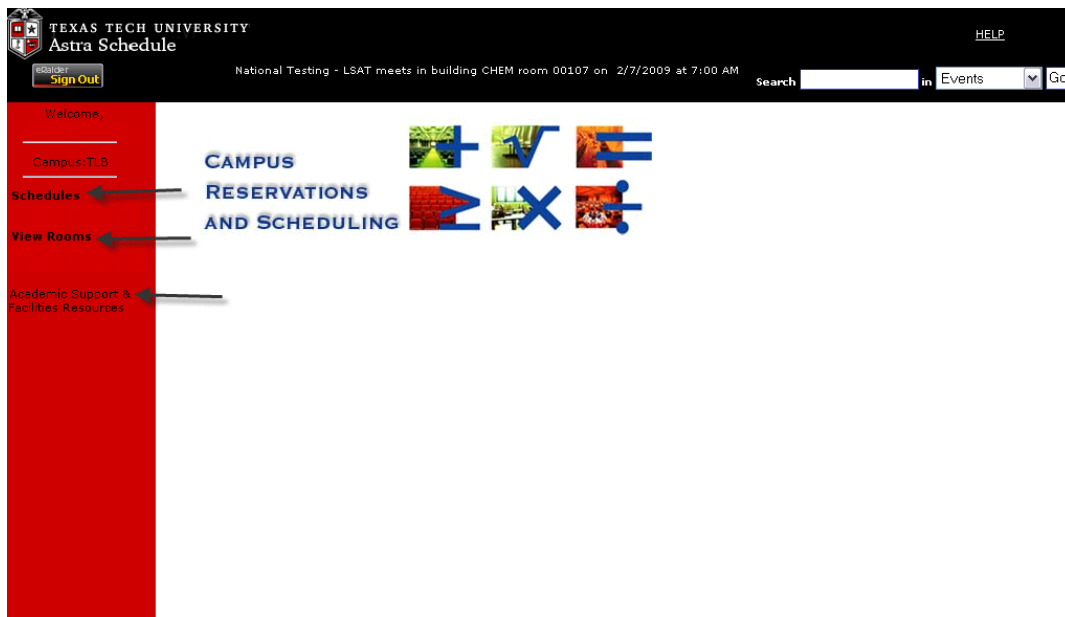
TEXAS TECH UNIVERSITY
Astra Schedule

HELP

eRaider
Sign Out

National Testing - LSAT meets in building CHEM room 00107 on 2/7/2009 at 7:00 AM

Search in Events Go

Welcome,

Campus:TLB

Schedules

View Rooms

Academic Support & Facilities Resources

CAMPUS
RESERVATIONS
AND SCHEDULING